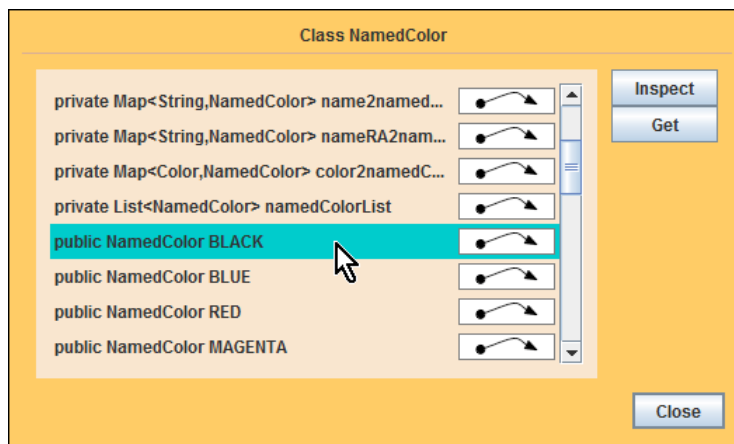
Class NamedColor

private Map<String,NamedColor> name2named...
private Map<String,NamedColor> nameRA2nam...
private Map<Color,NamedColor> color2namedC...
private List<NamedColor> namedColorList
public NamedColor BLACK
public NamedColor BLUE
public NamedColor RED
public NamedColor MAGENTA

Inspect
Get

Close